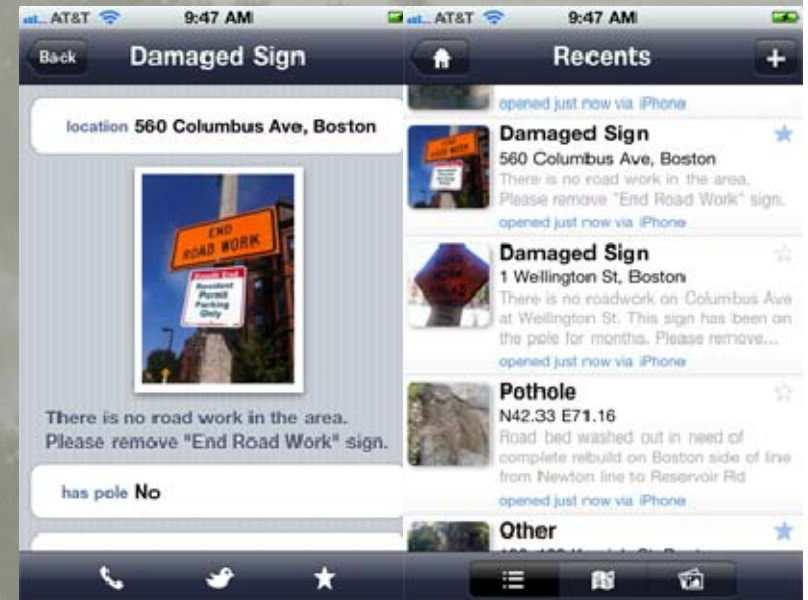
AT&T 9:47 AM

Back Damaged Sign

location 560 Columbus Ave, Boston

END ROAD WORK

Resident Permit Parking Only

There is no road work in the area. Please remove "End Road Work" sign.

has pole No

AT&T 9:47 AM

Recents

opened just now via iPhone

Damaged Sign
560 Columbus Ave, Boston
There is no road work in the area. Please remove "End Road Work" sign.
opened just now via iPhone

Damaged Sign
1 Wellington St, Boston
There is no roadwork on Columbus Ave at Wellington St. This sign has been on the pole for months. Please remove...
opened just now via iPhone

Pothole
N42.33 E71.16
Road bed washed out in need of complete rebuild on Boston side of line from Newton line to Reservoir Rd
opened just now via iPhone

Other
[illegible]